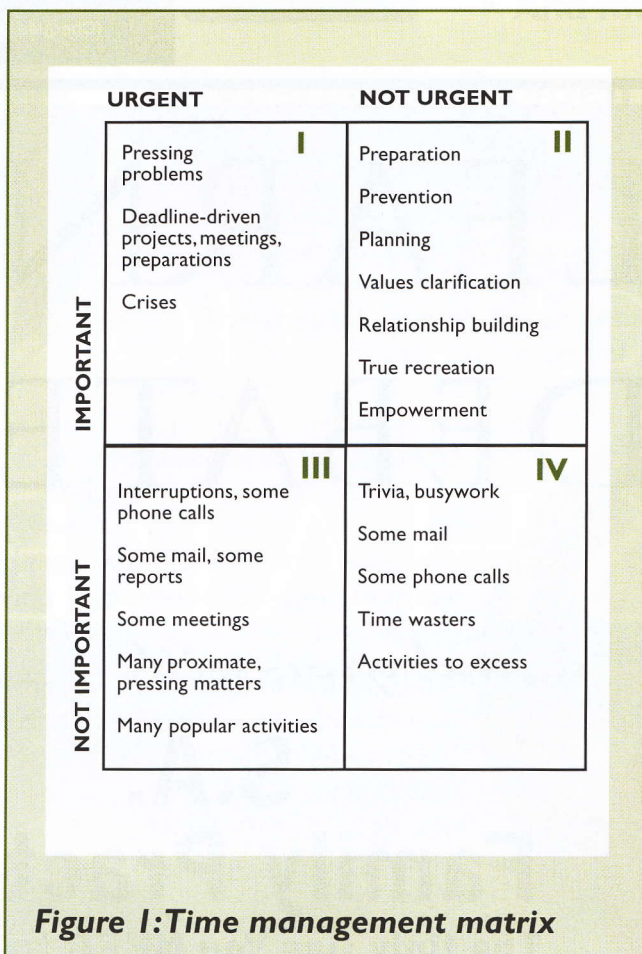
|  | URGENT | NOT URGENT |
|---|---|---|
| IMPORTANT | I<br>Pressing problems<br>Deadline-driven projects, meetings, preparations<br>Crises | II<br>Preparation<br>Prevention<br>Planning<br>Values clarification<br>Relationship building<br>True recreation<br>Empowerment |
| NOT IMPORTANT | III<br>Interruptions, some phone calls<br>Some mail, some reports<br>Some meetings<br>Many proximate, pressing matters<br>Many popular activities | IV<br>Trivia, busywork<br>Some mail<br>Some phone calls<br>Time wasters<br>Activities to excess |

Figure 1: Time management matrix